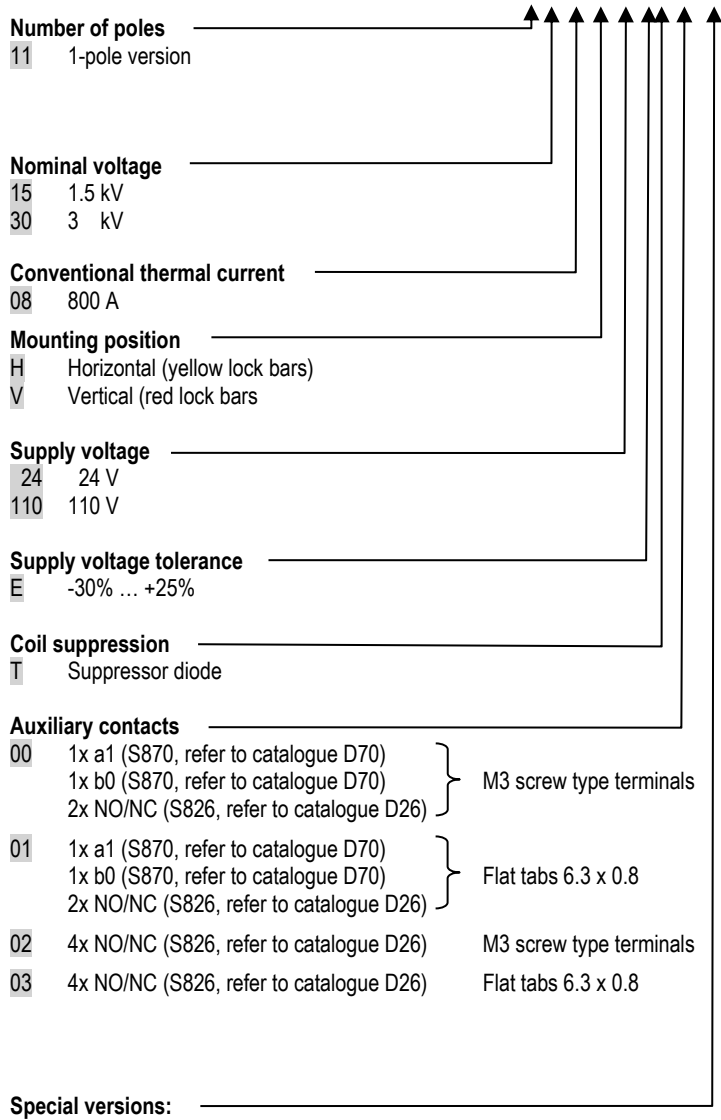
**Number of poles**
11 1-pole version

**Nominal voltage**
15 1.5 kV
30 3 kV

**Conventional thermal current**
08 800 A

**Mounting position**
H Horizontal (yellow lock bars)
V Vertical (red lock bars

**Supply voltage**
24 24 V
110 110 V

**Supply voltage tolerance**
E -30% … +25%

**Coil suppression**
T Suppressor diode

**Auxiliary contacts**
00 1x a1 (S870, refer to catalogue D70)
1x b0 (S870, refer to catalogue D70)
2x NO/NC (S826, refer to catalogue D26)
M3 screw type terminals

01 1x a1 (S870, refer to catalogue D70)
1x b0 (S870, refer to catalogue D70)
2x NO/NC (S826, refer to catalogue D26)
Flat tabs 6.3 x 0.8

02 4x NO/NC (S826, refer to catalogue D26) M3 screw type terminals

03 4x NO/NC (S826, refer to catalogue D26) Flat tabs 6.3 x 0.8

**Special versions:**